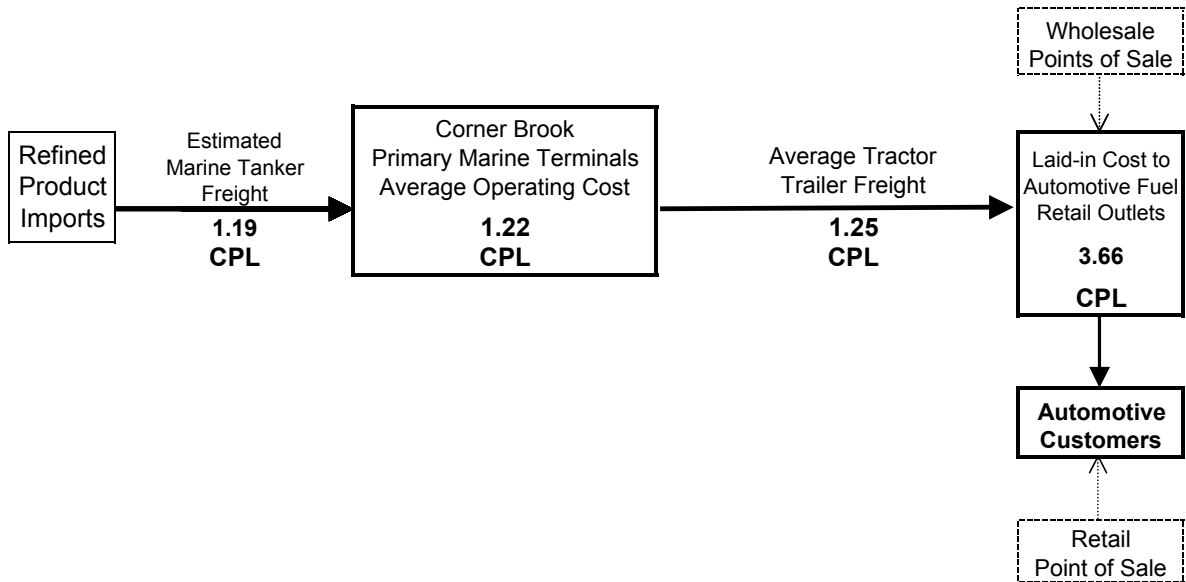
Wholesale Points of Sale

Refined Product Imports

Estimated Marine Tanker Freight
1.19
CPL

Corner Brook Primary Marine Terminals Average Operating Cost
1.22
CPL

Average Tractor Trailer Freight
1.25
CPL

Laid-in Cost to Automotive Fuel Retail Outlets
3.66
CPL

Automotive Customers

Retail Point of Sale